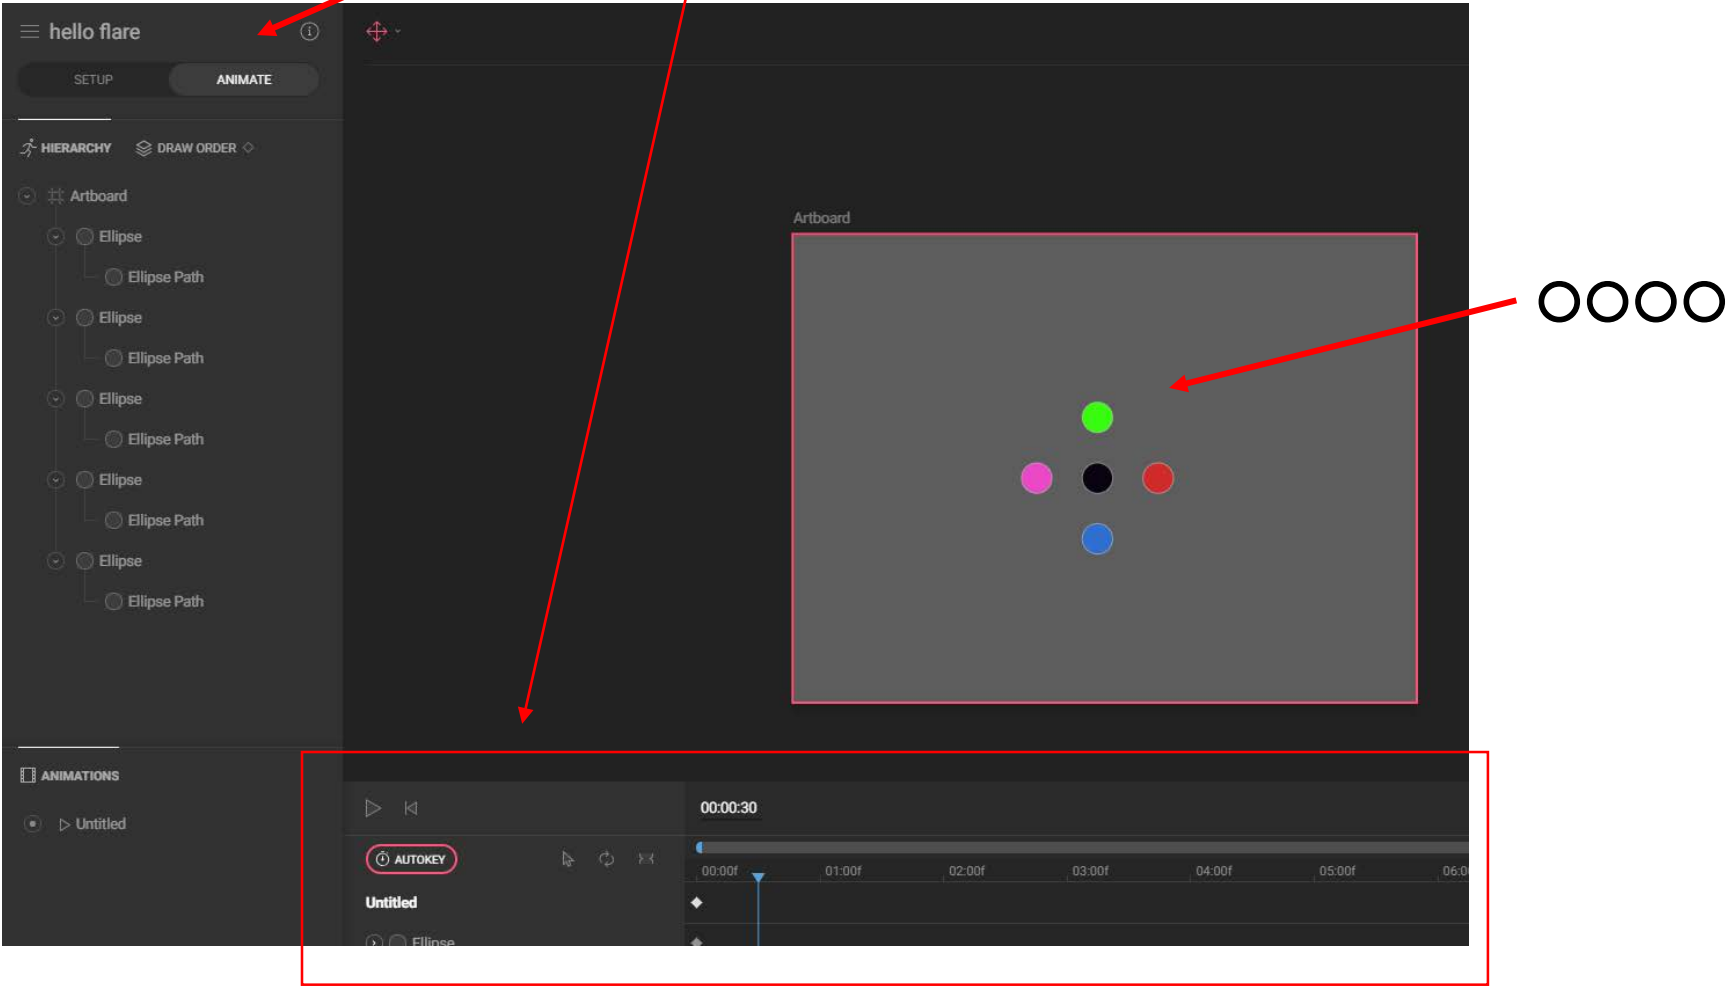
hello flare

SETUP ANIMATE

HIERARCHY DRAW ORDER

Artboard
Ellipse
Ellipse Path
Ellipse
Ellipse Path
Ellipse
Ellipse Path
Ellipse
Ellipse Path
Ellipse
Ellipse Path

Artboard

OOOO

ANIMATIONS

Untitled

00:00:30

AUTOKEY

00:00f 01:00f 02:00f 03:00f 04:00f 05:00f 06:0

Untitled

Ellipse